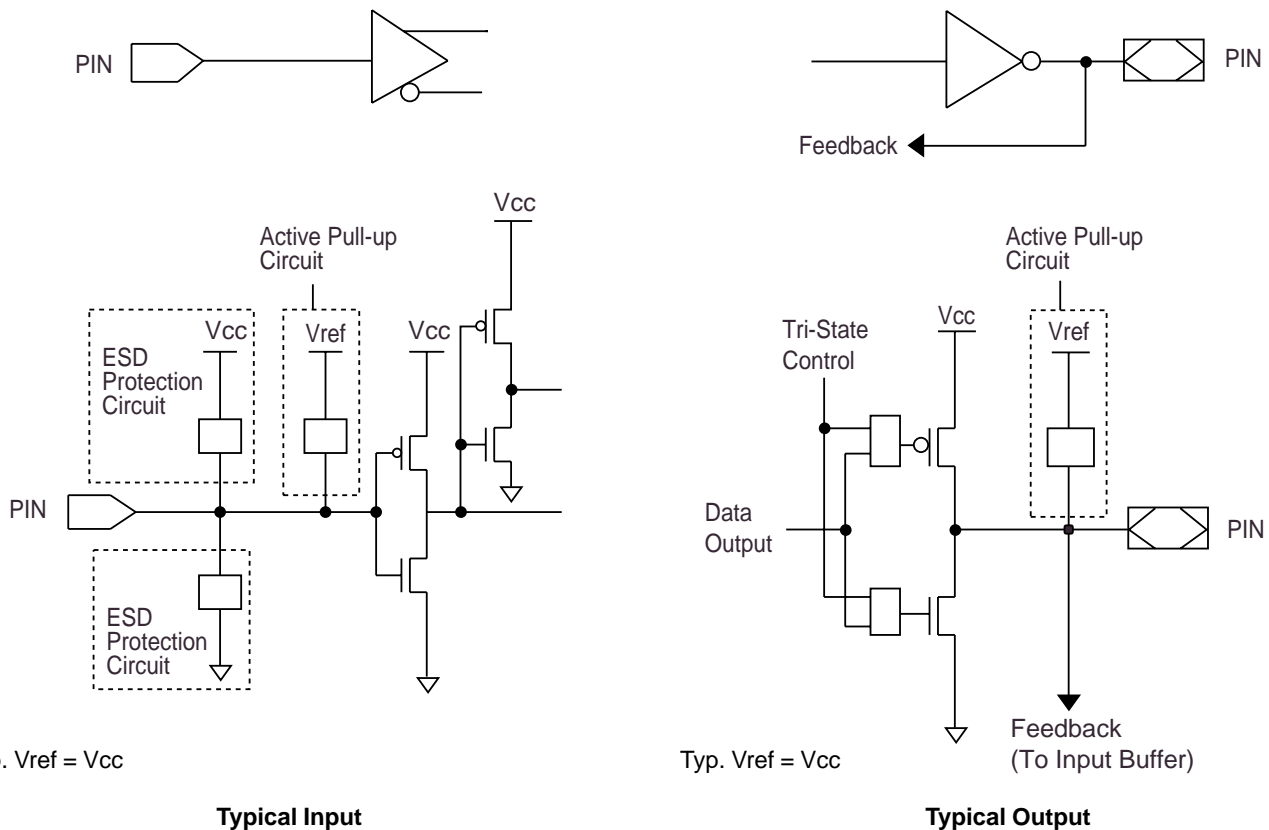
PIN

PIN

Feedback

Vcc

Active Pull-up Circuit

Vcc

ESD Protection Circuit

Vref

Vcc

PIN

ESD Protection Circuit

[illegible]. Vref = Vcc

Typical Input

Active Pull-up Circuit

Tri-State Control

Vcc

Vref

Data Output

PIN

Feedback (To Input Buffer)

Typ. Vref = Vcc

Typical Output